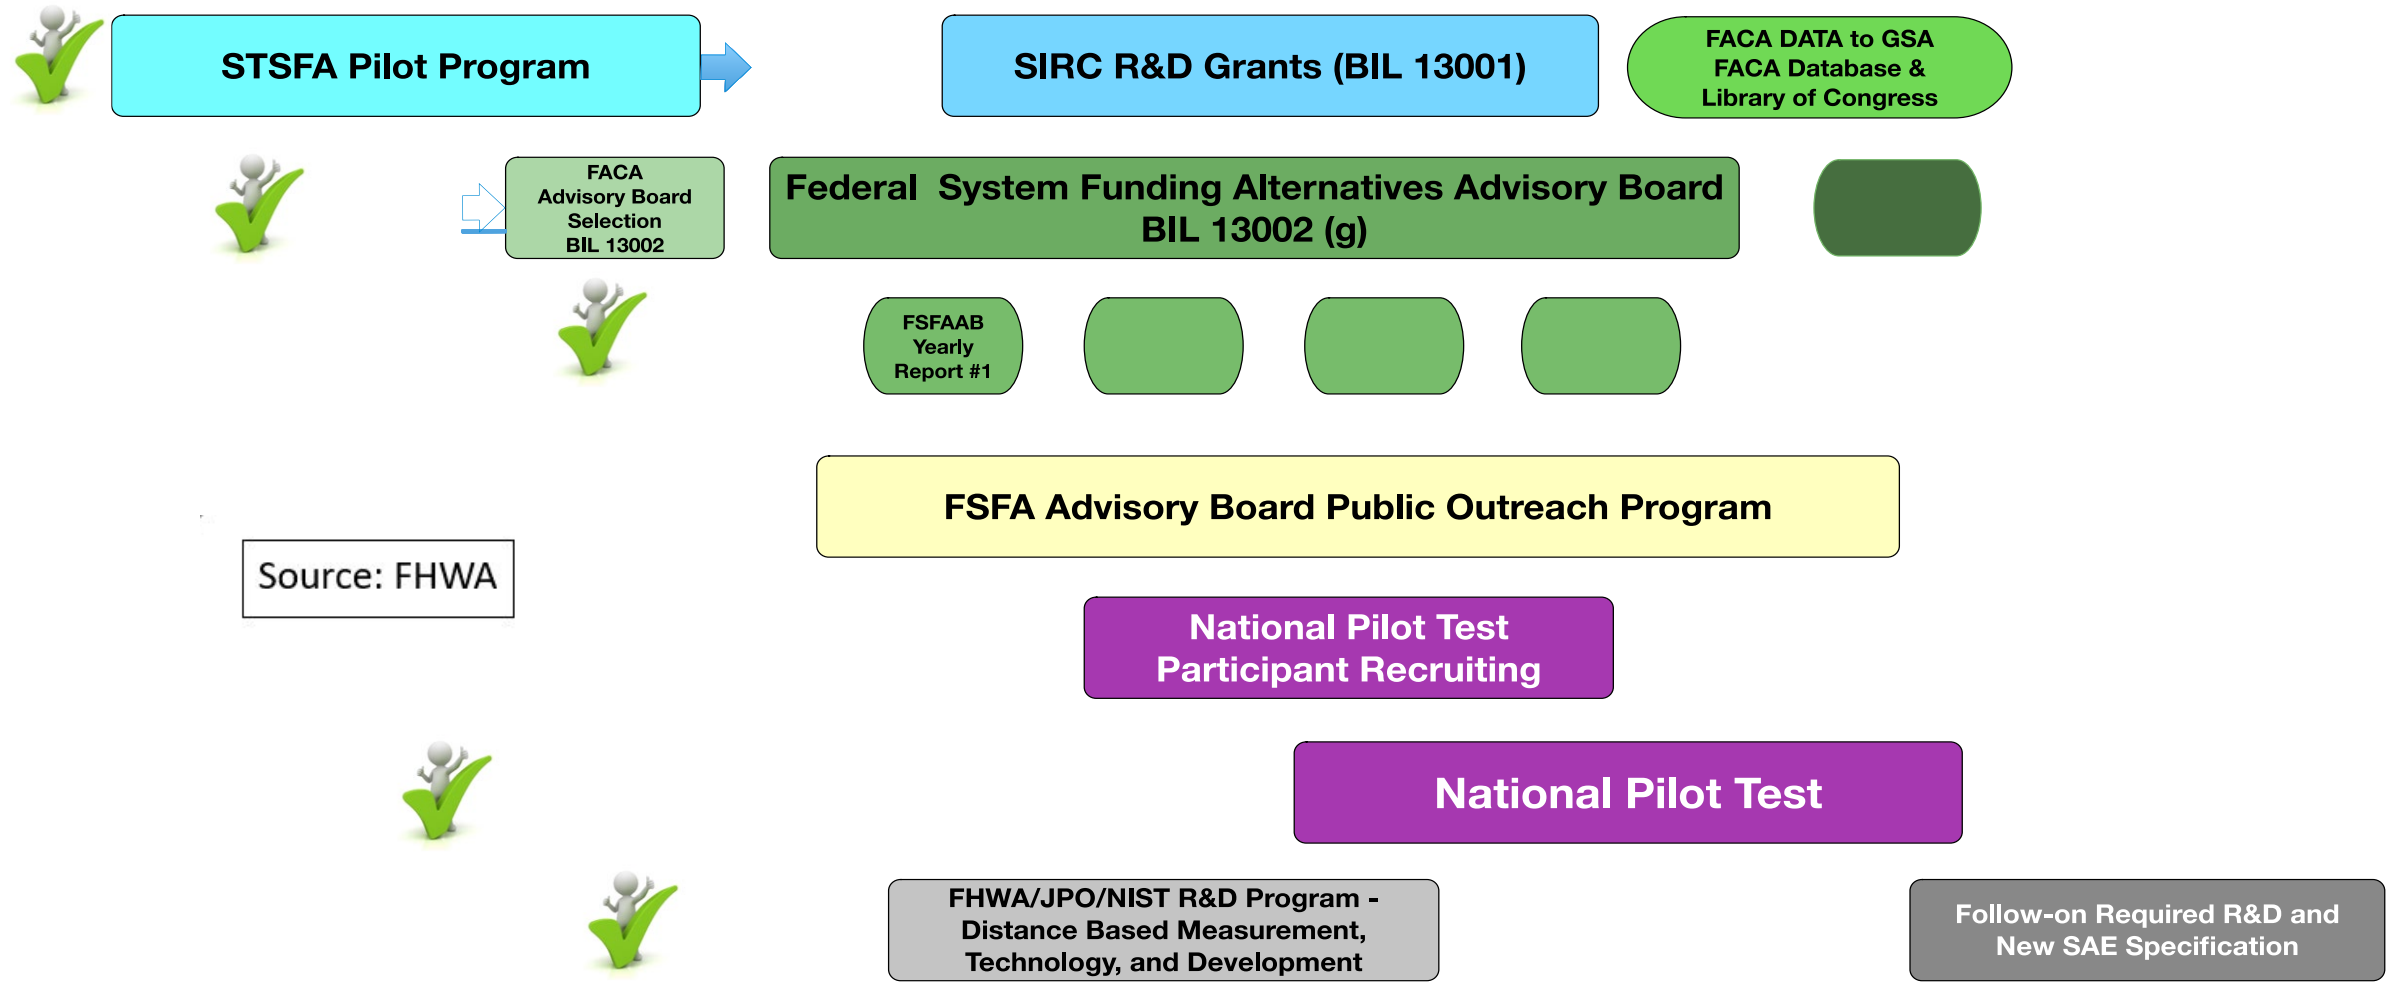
STSFA Pilot Program

SIRC R&D Grants (BIL 13001)

FACA DATA to GSA FACA Database & Library of Congress

FACA Advisory Board Selection BIL 13002

Federal System Funding Alternatives Advisory Board BIL 13002 (g)

FSFAAB Yearly Report #1

FSFA Advisory Board Public Outreach Program

Source: FHWA

National Pilot Test Participant Recruiting

National Pilot Test

FHWA/JPO/NIST R&D Program - Distance Based Measurement, Technology, and Development

Follow-on Required R&D and New SAE Specification